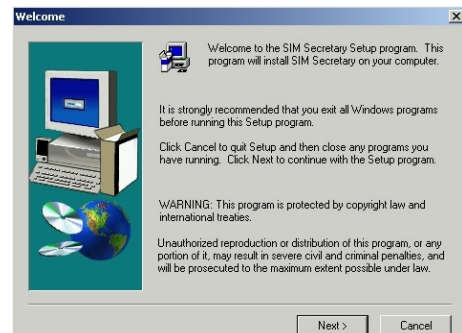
Welcome

Welcome to the SIM Secretary Setup program. This program will install SIM Secretary on your computer.

It is strongly recommended that you exit all Windows programs before running this Setup program.

Click Cancel to quit Setup and then close any programs you have running. Click Next to continue with the Setup program.

WARNING: This program is protected by copyright law and international treaties.

Unauthorized reproduction or distribution of this program, or any portion of it, may result in severe civil and criminal penalties, and will be prosecuted to the maximum extent possible under law.

Next >

Cancel